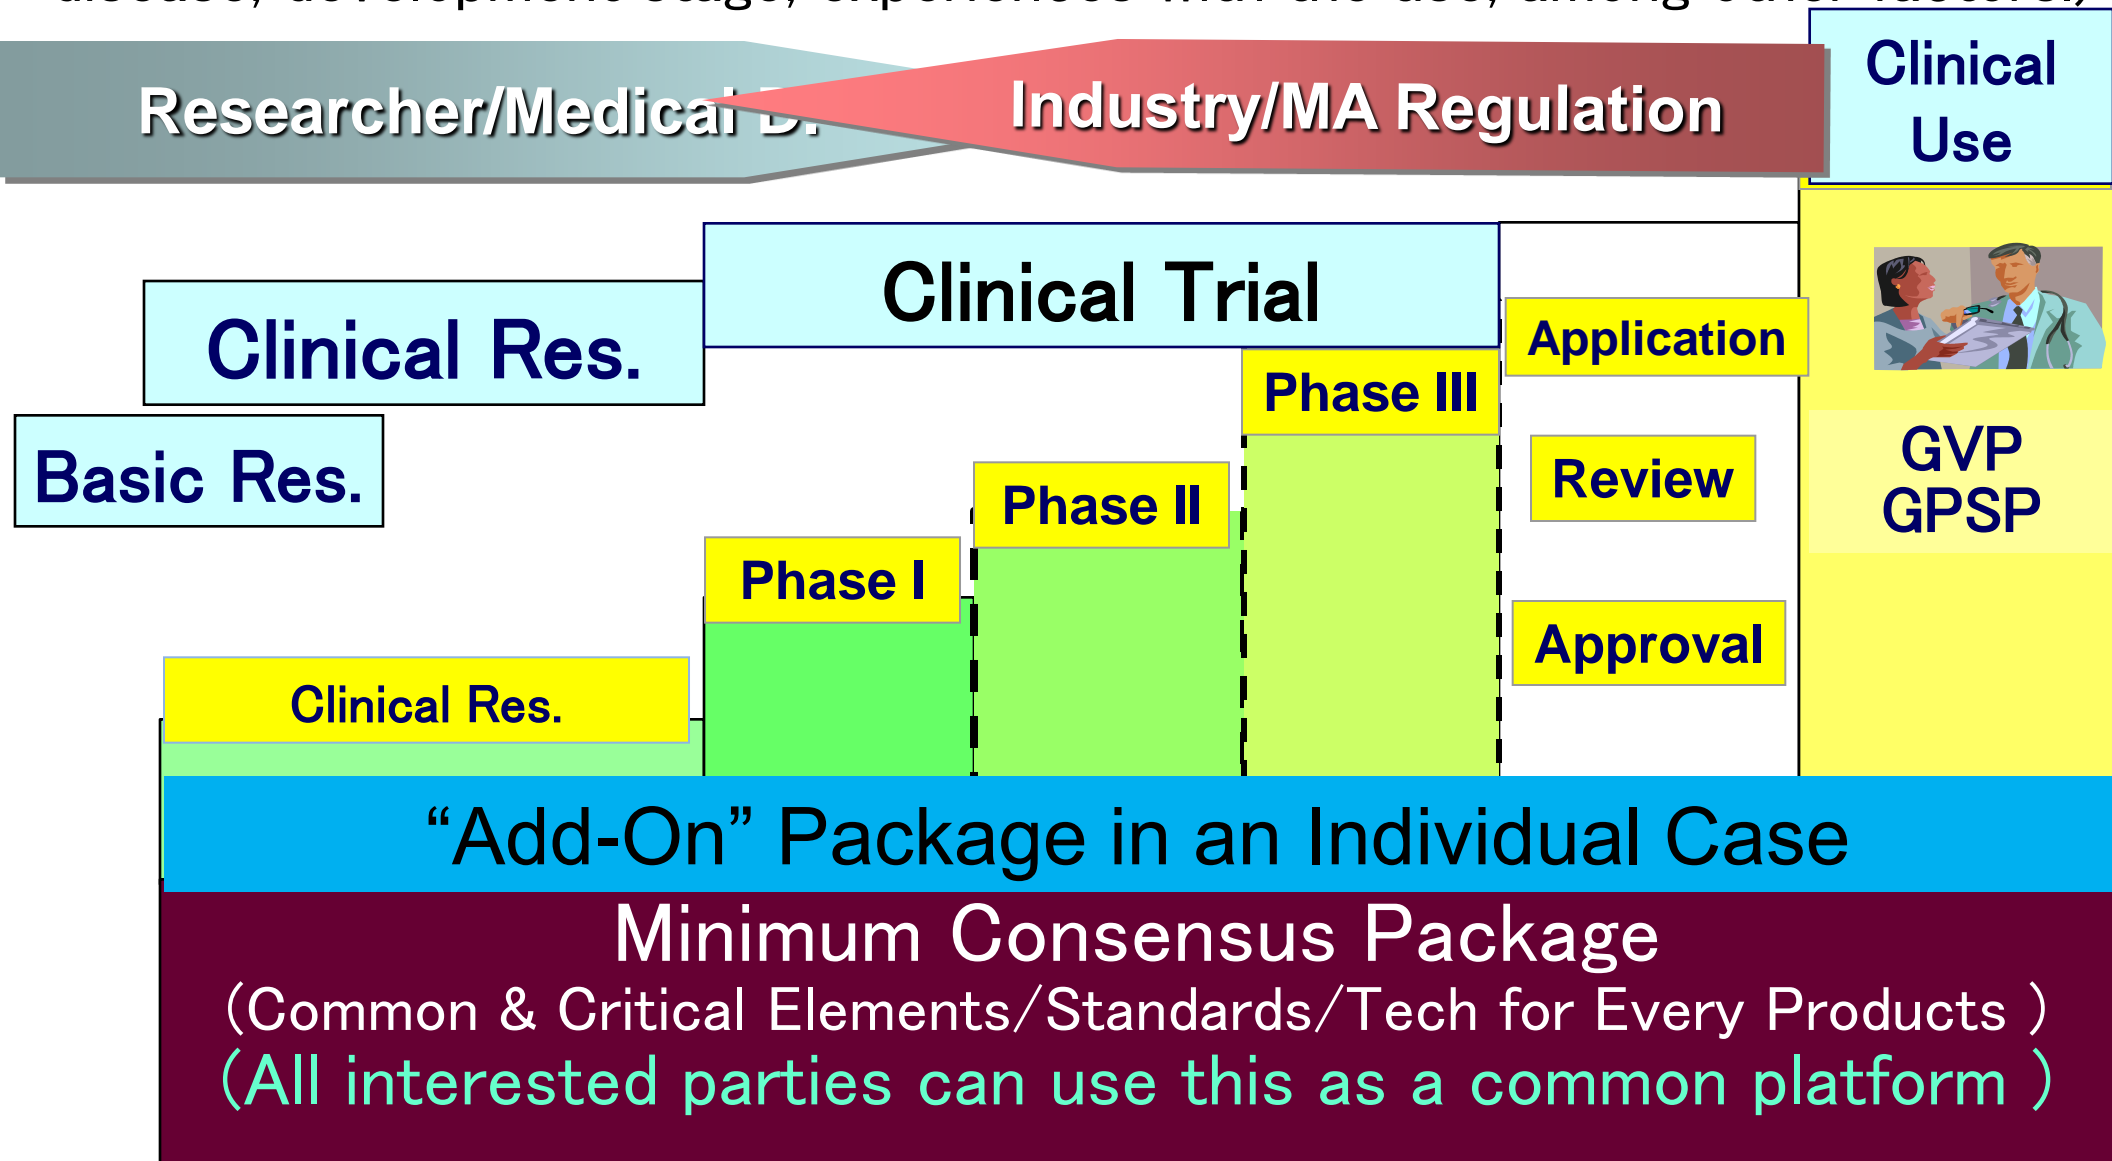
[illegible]

Researcher/Medical D.

Industry/MA Regulation

Clinical Use

Clinical Trial

Clinical Res.

Basic Res.

Application

Phase III

Review

Phase II

Phase I

Approval

Clinical Res.

GVP
GPSP

“Add-On” Package in an Individual Case

Minimum Consensus Package
(Common & Critical Elements/Standards/Tech for Every Products )
(All interested parties can use this as a common platform )